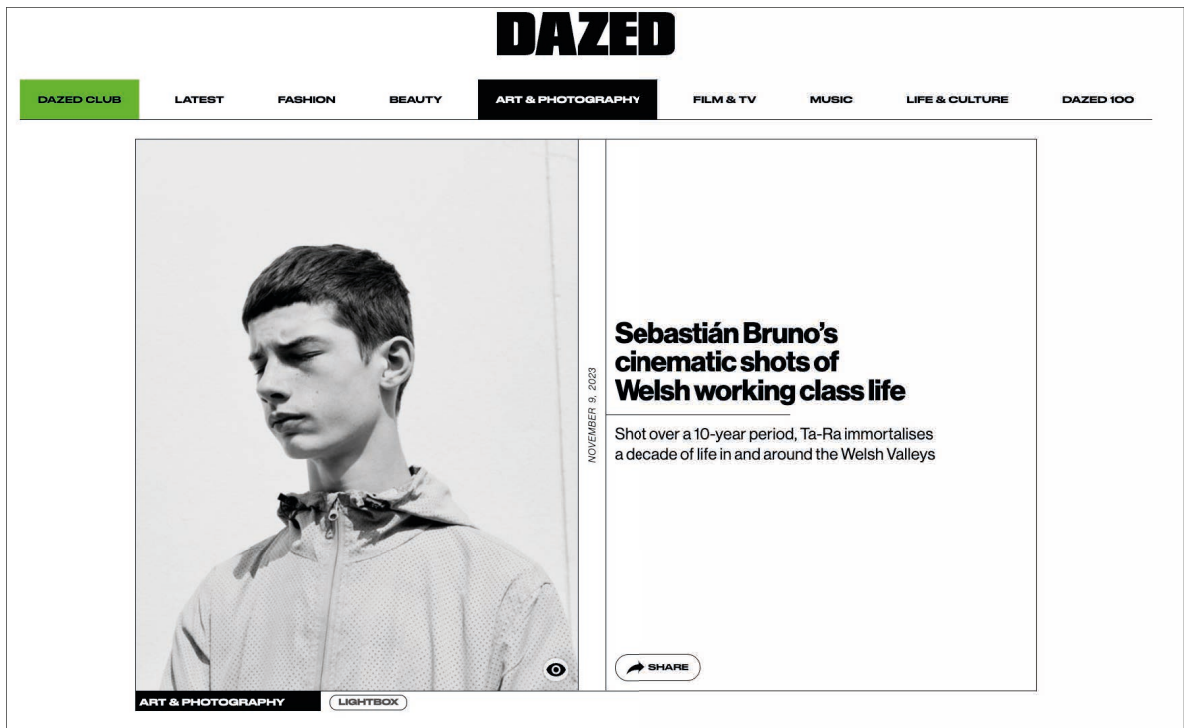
DAZED

DAZED CLUB LATEST FASHION BEAUTY ART & PHOTOGRAPHY FILM & TV MUSIC LIFE & CULTURE DAZED 100

NOVEMBER 9, 2023

Sebastián Bruno's cinematic shots of Welsh working class life

Shot over a 10-year period, Ta-Ra immortalises a decade of life in and around the Welsh Valleys

SHARE

ART & PHOTOGRAPHY

LIGHTBOX